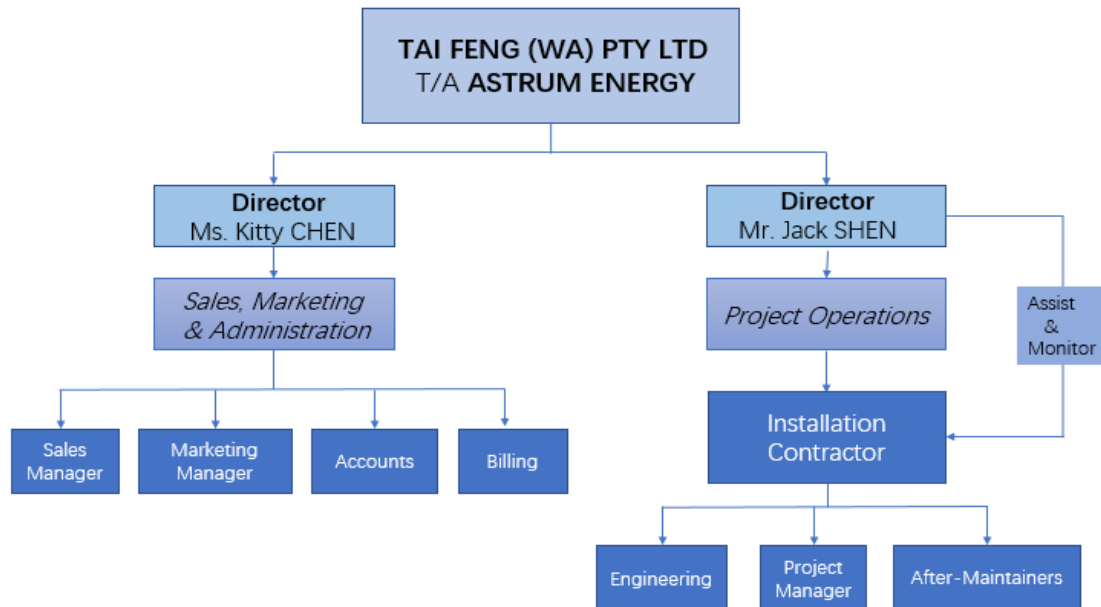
TAI FENG (WA) PTY LTD
T/A ASTRUM ENERGY

Director
Ms. Kitty CHEN

Sales, Marketing & Administration

Sales Manager

Marketing Manager

Accounts

Billing

Director
Mr. Jack SHEN

Project Operations

Assist & Monitor

Installation Contractor

Engineering

Project Manager

After-Maintainers